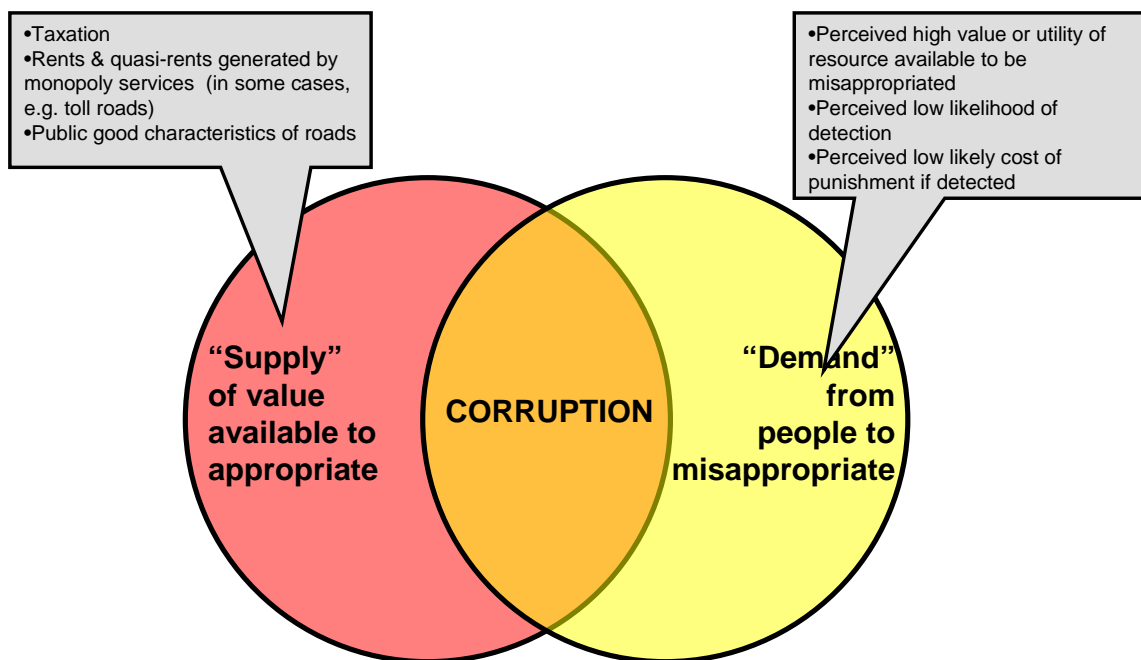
•Taxation
•Rents & quasi-rents generated by monopoly services (in some cases, e.g. toll roads)
•Public good characteristics of roads

•Perceived high value or utility of resource available to be misappropriated
•Perceived low likelihood of detection
•Perceived low likely cost of punishment if detected

“Supply” of value available to appropriate

CORRUPTION

“Demand” from people to misappropriate